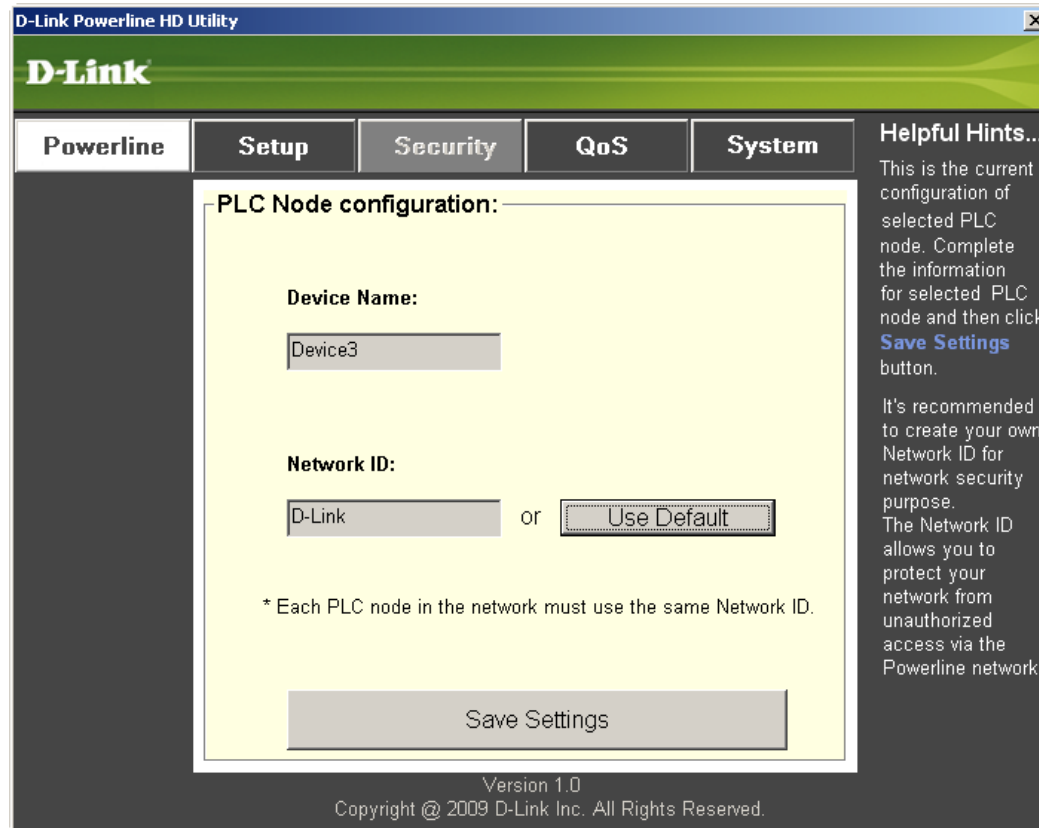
D-Link Powerline HD Utility

D-Link

Powerline | Setup | Security | QoS | System

PLC Node configuration:

Device Name:

Device3

Network ID:

D-Link or Use Default

* Each PLC node in the network must use the same Network ID.

Save Settings

Helpful Hints...

This is the current configuration of selected PLC node. Complete the information for selected PLC node and then click **Save Settings** button.

It's recommended to create your own Network ID for network security purpose.
The Network ID allows you to protect your network from unauthorized access via the Powerline network

Version 1.0
Copyright @ 2009 D-Link Inc. All Rights Reserved.